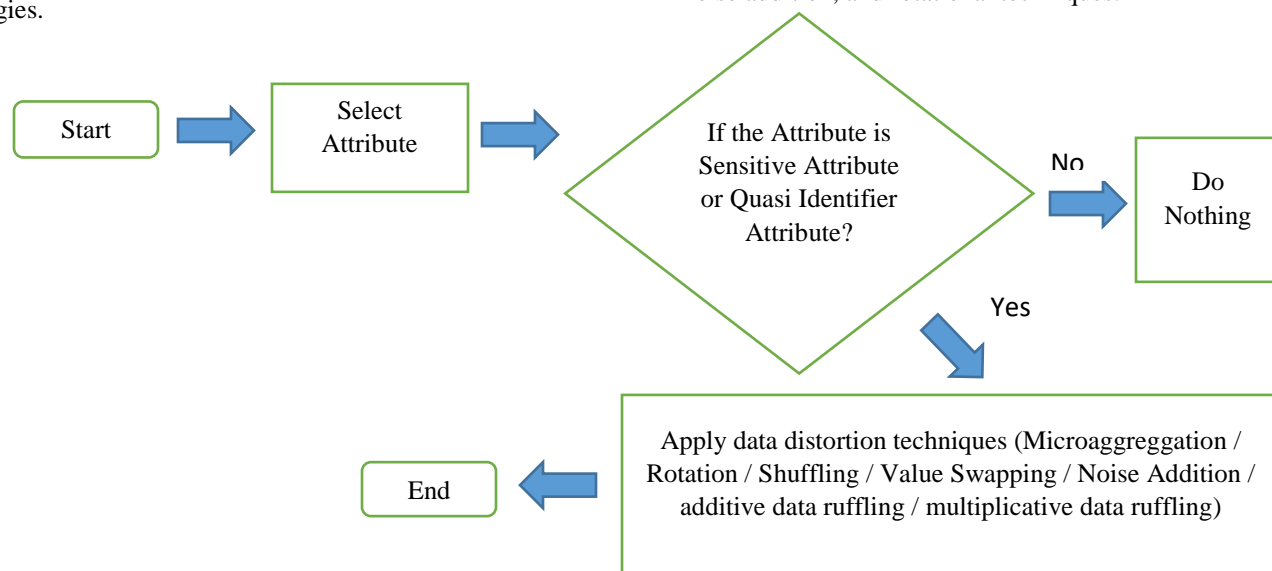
gies.

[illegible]

Start

Select Attribute

If the Attribute is Sensitive Attribute or Quasi Identifier Attribute?

No

Do Nothing

Yes

Apply data distortion techniques (Microaggreggation / Rotation / Shuffling / Value Swapping / Noise Addition / additive data ruffling / multiplicative data ruffling)

End